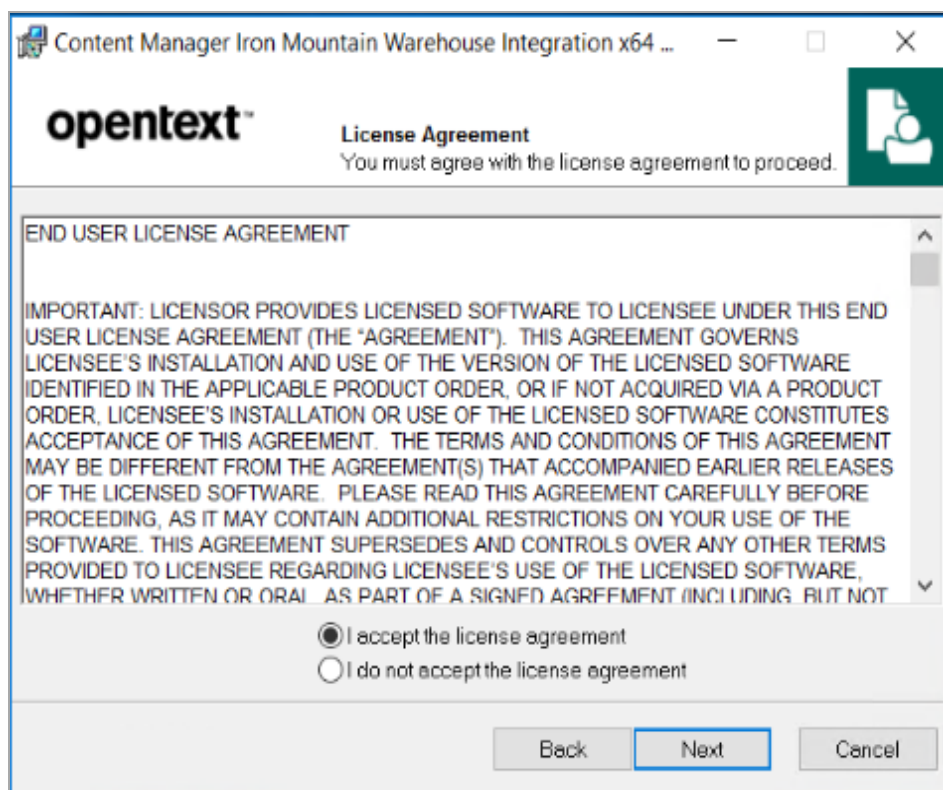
Content Manager Iron Mountain Warehouse Integration x64 ...

opentext™

License Agreement
You must agree with the license agreement to proceed.

END USER LICENSE AGREEMENT

IMPORTANT: LICENSOR PROVIDES LICENSED SOFTWARE TO LICENSEE UNDER THIS END USER LICENSE AGREEMENT (THE "AGREEMENT"). THIS AGREEMENT GOVERNS LICENSEE'S INSTALLATION AND USE OF THE VERSION OF THE LICENSED SOFTWARE IDENTIFIED IN THE APPLICABLE PRODUCT ORDER, OR IF NOT ACQUIRED VIA A PRODUCT ORDER, LICENSEE'S INSTALLATION OR USE OF THE LICENSED SOFTWARE CONSTITUTES ACCEPTANCE OF THIS AGREEMENT. THE TERMS AND CONDITIONS OF THIS AGREEMENT MAY BE DIFFERENT FROM THE AGREEMENT(S) THAT ACCOMPANIED EARLIER RELEASES OF THE LICENSED SOFTWARE. PLEASE READ THIS AGREEMENT CAREFULLY BEFORE PROCEEDING, AS IT MAY CONTAIN ADDITIONAL RESTRICTIONS ON YOUR USE OF THE SOFTWARE. THIS AGREEMENT SUPERSEDES AND CONTROLS OVER ANY OTHER TERMS PROVIDED TO LICENSEE REGARDING LICENSEE'S USE OF THE LICENSED SOFTWARE, WHETHER WRITTEN OR ORAL AS PART OF A SIGNED AGREEMENT (INCLUDING, BUT NOT

I accept the license agreement
I do not accept the license agreement

Back Next Cancel